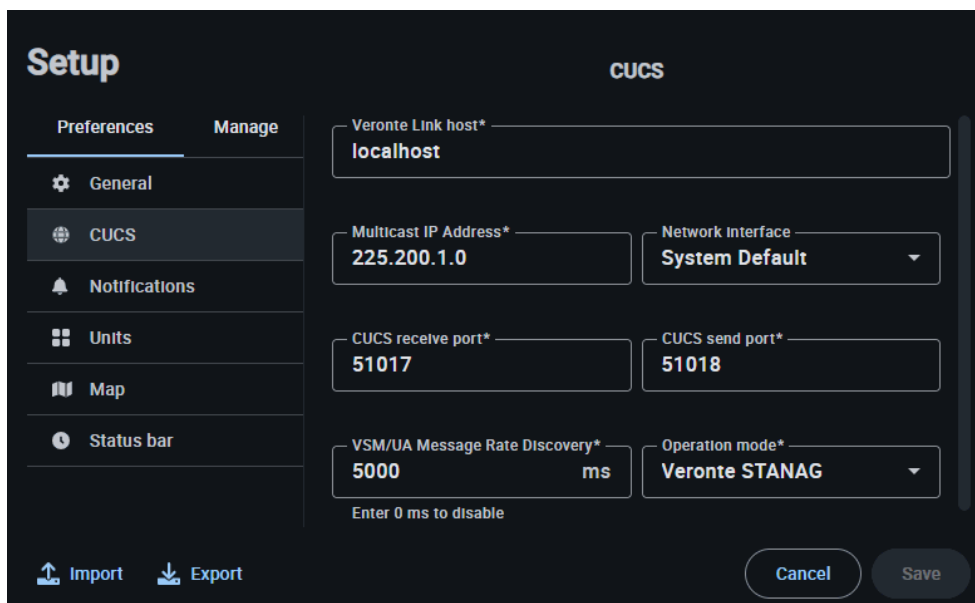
Setup

CUCS

Preferences
Manage

General
CUCS
Notifications
Units
Map
Status bar

Veronte Link host*
localhost

Multicast IP Address*
225.200.1.0

Network interface
System Default

CUCS receive port*
51017

CUCS send port*
51018

VSM/UA Message Rate Discovery*
5000
ms
Enter 0 ms to disable

Operation mode*
Veronte STANAG

Import
Export

Cancel
Save